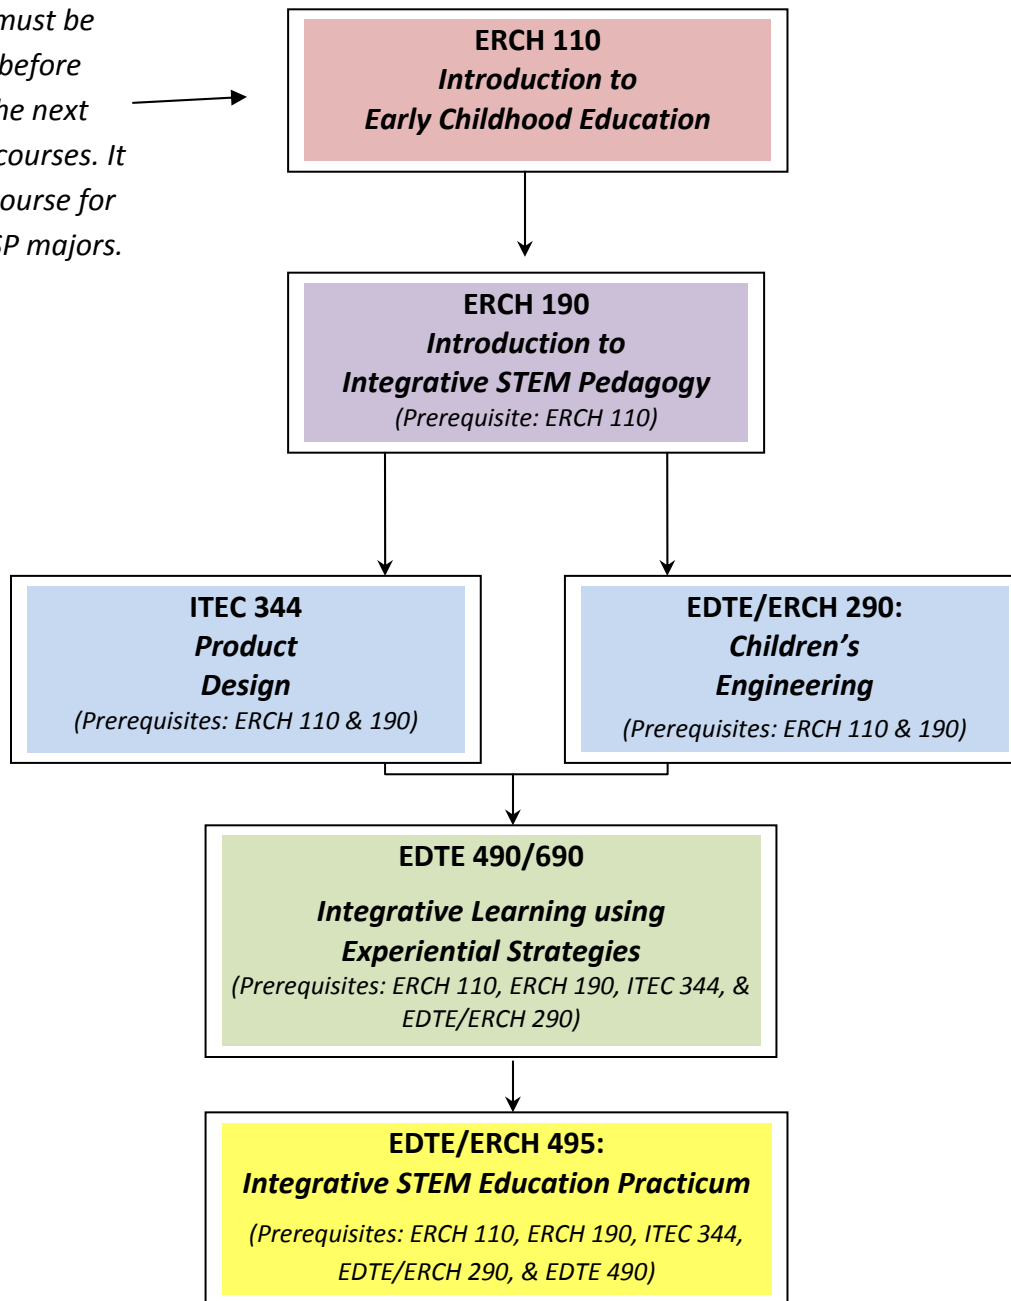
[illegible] must be
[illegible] before
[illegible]he next
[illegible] courses. It
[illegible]ourse for
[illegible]P majors.

ERCH 110
Introduction to
Early Childhood Education

ERCH 190
Introduction to
Integrative STEM Pedagogy
(Prerequisite: ERCH 110)

ITEC 344
Product
Design
(Prerequisites: ERCH 110 & 190)

EDTE/ERCH 290:
Children's
Engineering
(Prerequisites: ERCH 110 & 190)

EDTE 490/690

Integrative Learning using
Experiential Strategies
(Prerequisites: ERCH 110, ERCH 190, ITEC 344, & EDTE/ERCH 290)

EDTE/ERCH 495:
Integrative STEM Education Practicum
(Prerequisites: ERCH 110, ERCH 190, ITEC 344, EDTE/ERCH 290, & EDTE 490)